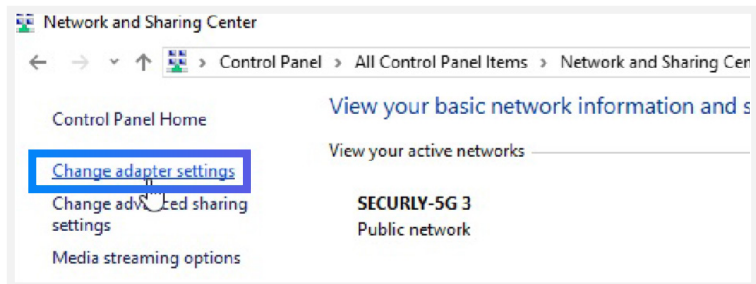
Network and Sharing Center

Control Panel > All Control Panel Items > Network and Sharing Cen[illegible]

Control Panel Home

Change adapter settings

Change adv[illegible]ced sharing settings

Media streaming options

View your basic network information and s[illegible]

View your active networks

SECURLY-5G 3
Public network